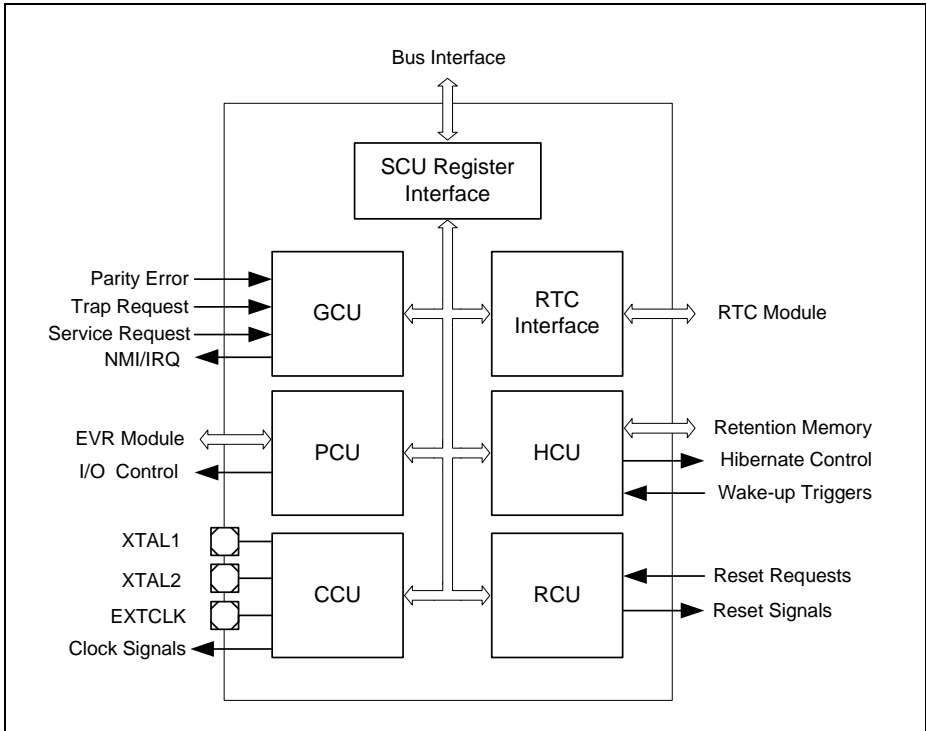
Bus Interface

SCU Register Interface

Parity Error
Trap Request
Service Request
NMI/IRQ

GCU

RTC Interface

RTC Module

EVR Module
I/O Control

PCU

HCU

Retention Memory
Hibernate Control
Wake-up Triggers

XTAL1
XTAL2
EXTCLK
Clock Signals

CCU

RCU

Reset Requests
Reset Signals